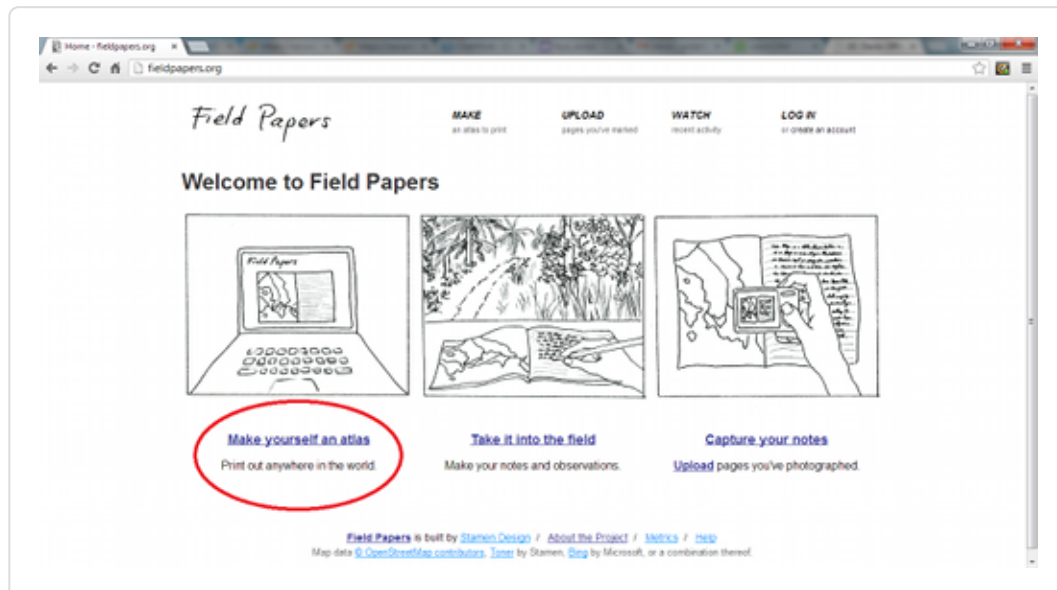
Home - fieldpapers.org

fieldpapers.org

Field Papers

MAKE
an atlas to print

UPLOAD
pages you've marked

WATCH
recent activity

LOG IN
or create an account

Welcome to Field Papers

Field Papers

Make yourself an atlas
Print out anywhere in the world.

Take it into the field
Make your notes and observations.

Capture your notes
Upload pages you've photographed.

Field Papers is built by Stamen Design / About the Project / Metrics / Help
Map data © OpenStreetMap contributors, Toner by Stamen, Bing by Microsoft, or a combination thereof.